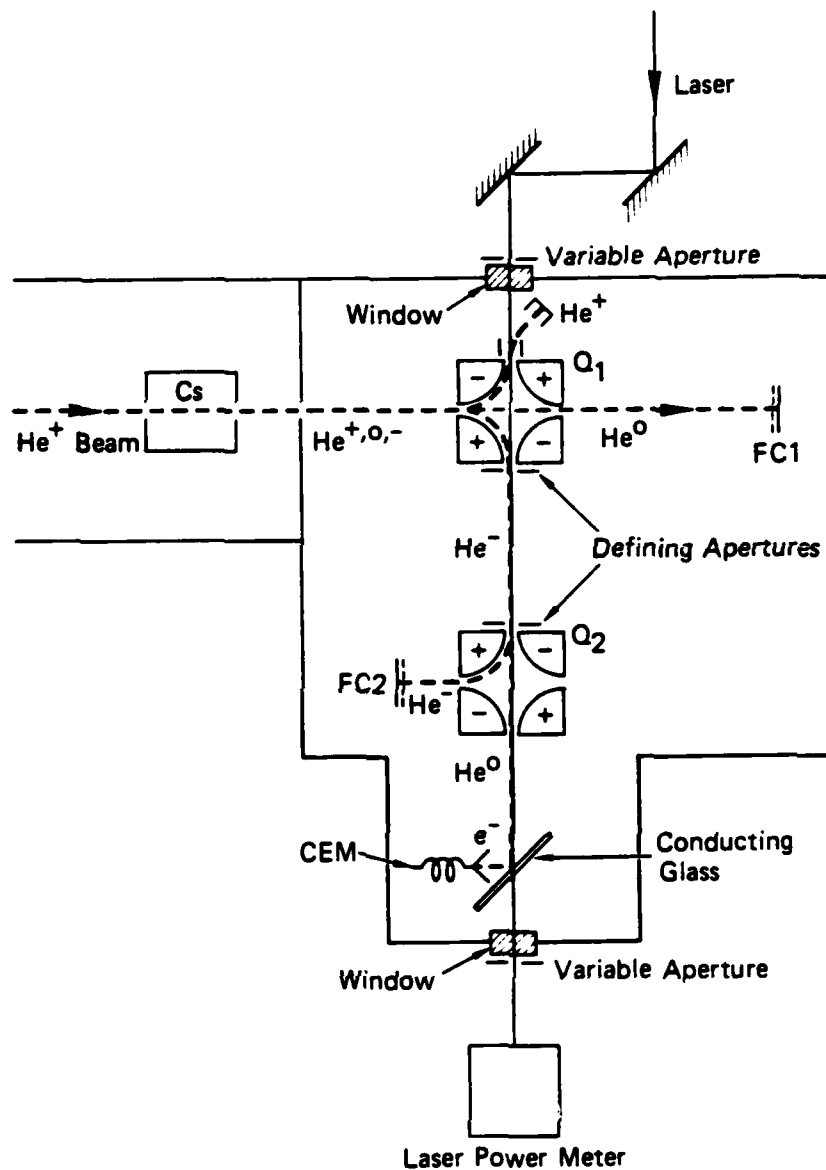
Laser

Variable Aperture

Window

$He^+$

$Q_1$

−

+

Cs

$He^+$ Beam

$He^{+,o,-}$

+

−

$He^o$

FC1

$He^-$

Defining Apertures

$Q_2$

+

−

FC2

$He^-$

−

+

$He^o$

$e^-$

CEM

Conducting Glass

Window

Variable Aperture

Laser Power Meter